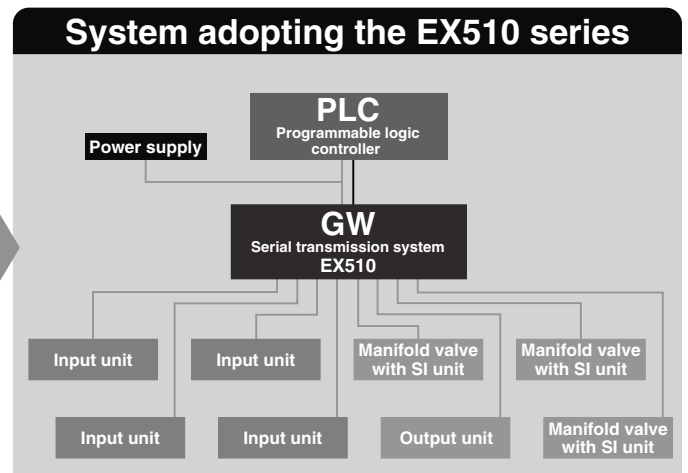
System adopting the EX510 series

PLC
Programmable logic controller

Power supply

GW
Serial transmission system
EX510

Input unit

Input unit

Manifold valve with SI unit

Manifold valve with SI unit

Input unit

Input unit

Output unit

Manifold valve with SI unit